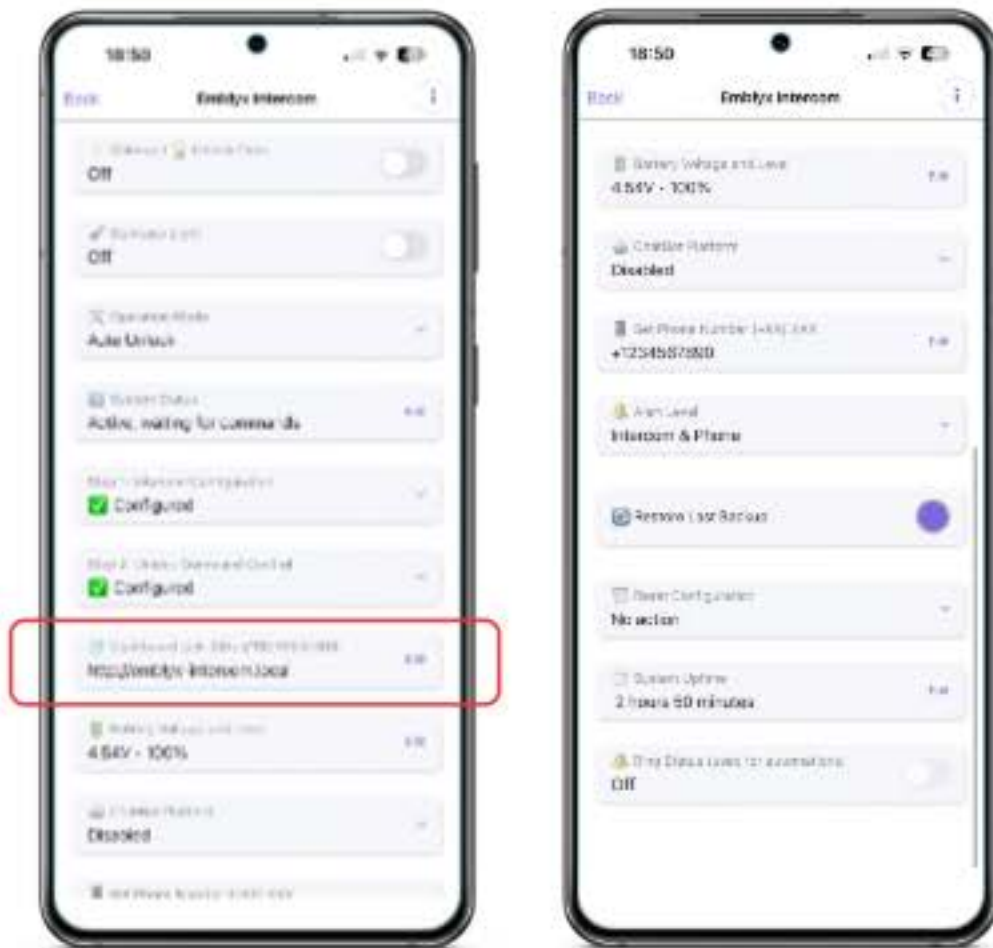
18:50

Back Emblyx Intercom

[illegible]
Off

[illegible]
Off

Operation Mode
Auto Unlock

System Status
Active, waiting for commands

Step 1 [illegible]
Configured

Step 2 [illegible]
Configured

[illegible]
http://emblyx-intercom.local

Battery Voltage and Level
4.54V - 100%

Charge Pattern
Disabled

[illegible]

18:50

Back Emblyx Intercom

Battery Voltage and Level
4.54V - 100%

Charge Pattern
Disabled

Set Phone Number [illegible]
+1234567890

Alarm Level
Intercom & Phone

Restore Last Backup

Reset Configuration
No action

System Uptime
2 hours 50 minutes

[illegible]
Off